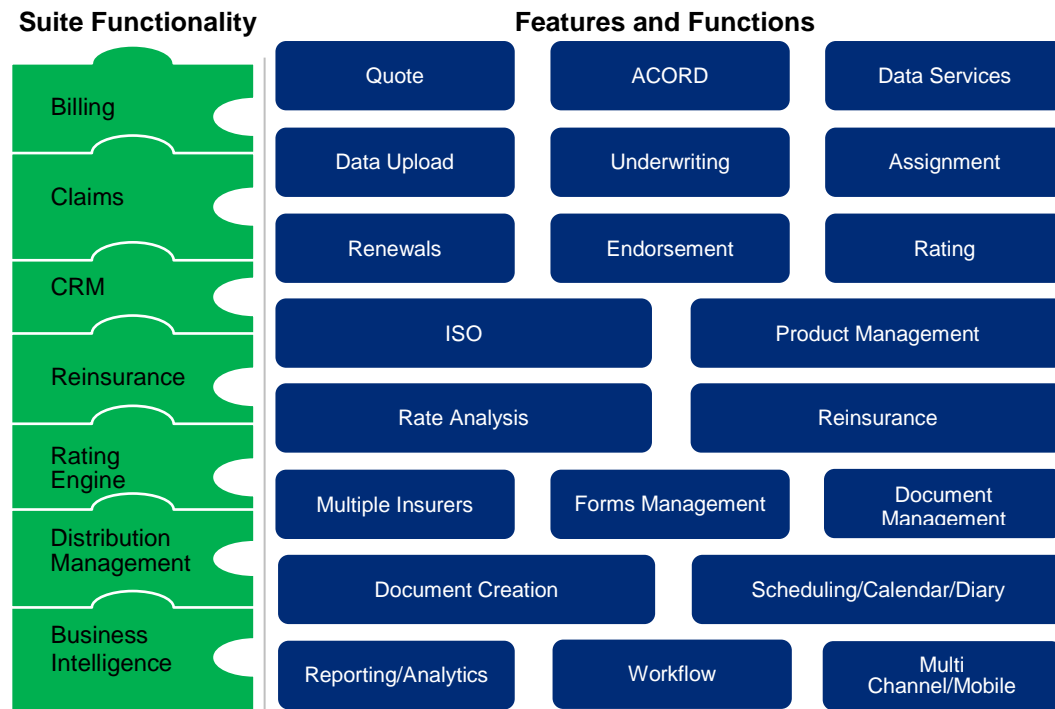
Suite Functionality

Billing

Claims

CRM

Reinsurance

Rating Engine

Distribution Management

Business Intelligence

Features and Functions

Quote

ACORD

Data Services

Data Upload

Underwriting

Assignment

Renewals

Endorsement

Rating

ISO

Product Management

Rate Analysis

Reinsurance

Multiple Insurers

Forms Management

Document Management

Document Creation

Scheduling/Calendar/Diary

Reporting/Analytics

Workflow

Multi Channel/Mobile